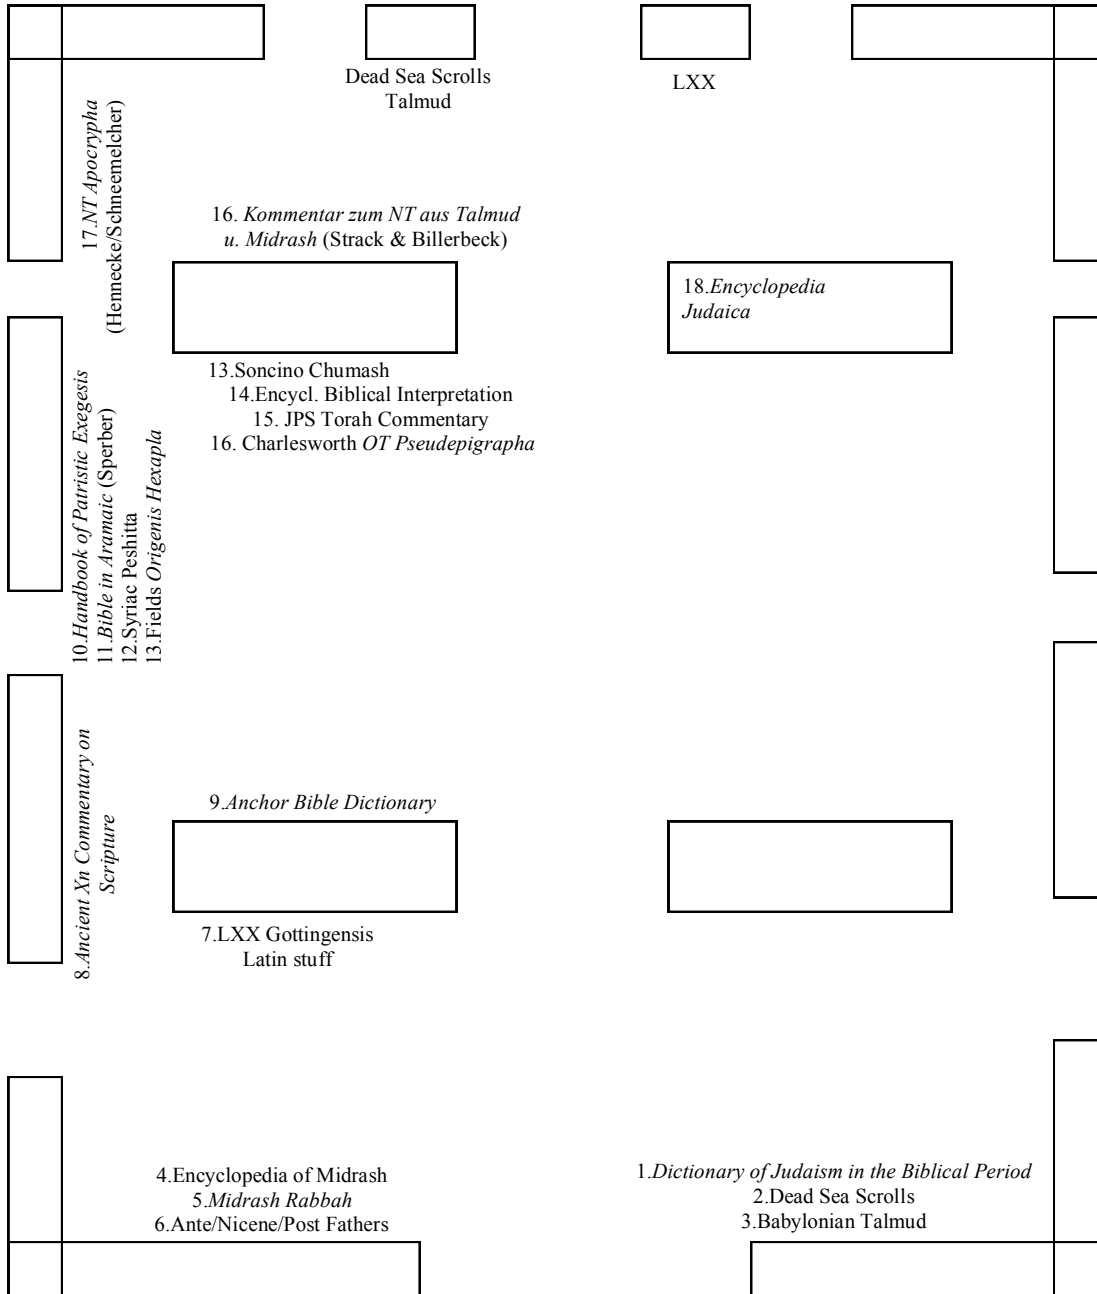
Dead Sea Scrolls
Talmud

LXX

17.*NT Apocrypha*
(Hennecke/Schneemelcher)

16. *Kommentar zum NT aus Talmud u. Midrash* (Strack & Billerbeck)

18.*Encyclopedia Judaica*

13.Soncino Chumash
14.Encycl. Biblical Interpretation
15. JPS Torah Commentary
16. Charlesworth *OT Pseudepigrapha*

10.*Handbook of Patristic Exegesis*
11.*Bible in Aramaic* (Sperber)
12.Syriac Peshitta
13.Fields *Origenis Hexapla*

8.*Ancient Xn Commentary on Scripture*

9.*Anchor Bible Dictionary*

7.LXX Gottingensis
Latin stuff

4.Encyclopedia of Midrash
5.*Midrash Rabbah*
6.Ante/Nicene/Post Fathers

1.*Dictionary of Judaism in the Biblical Period*
2.Dead Sea Scrolls
3.Babylonian Talmud